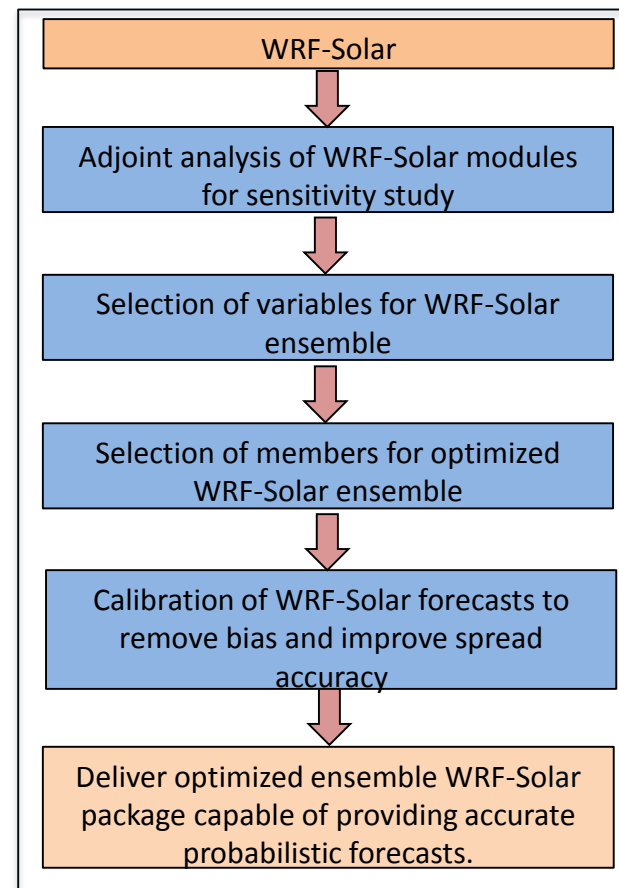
WRF-Solar

Adjoint analysis of WRF-Solar modules for sensitivity study

Selection of variables for WRF-Solar ensemble

Selection of members for optimized WRF-Solar ensemble

Calibration of WRF-Solar forecasts to remove bias and improve spread accuracy

Deliver optimized ensemble WRF-Solar package capable of providing accurate probabilistic forecasts.